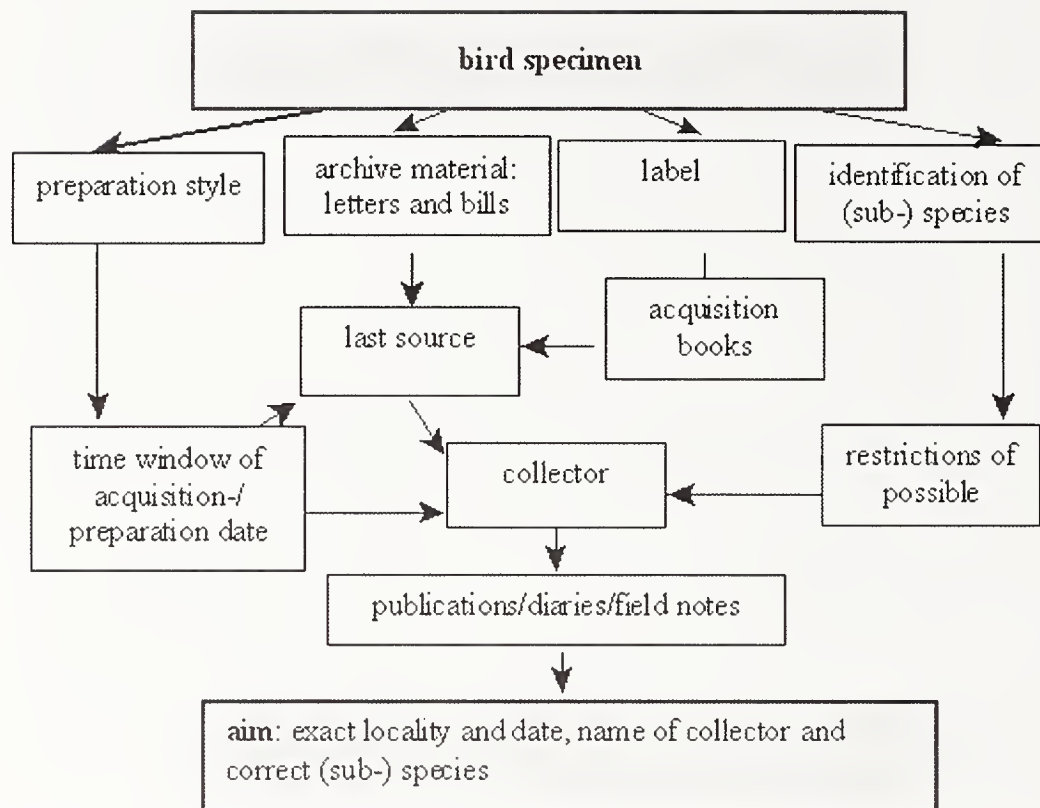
bird specimen

preparation style

archive material: letters and bills

label

identification of (sub-) species

acquisition books

last source

time window of acquisition-/ preparation date

collector

restrictions of possible

publications/diaries/field notes

aim: exact locality and date, name of collector and correct (sub-) species